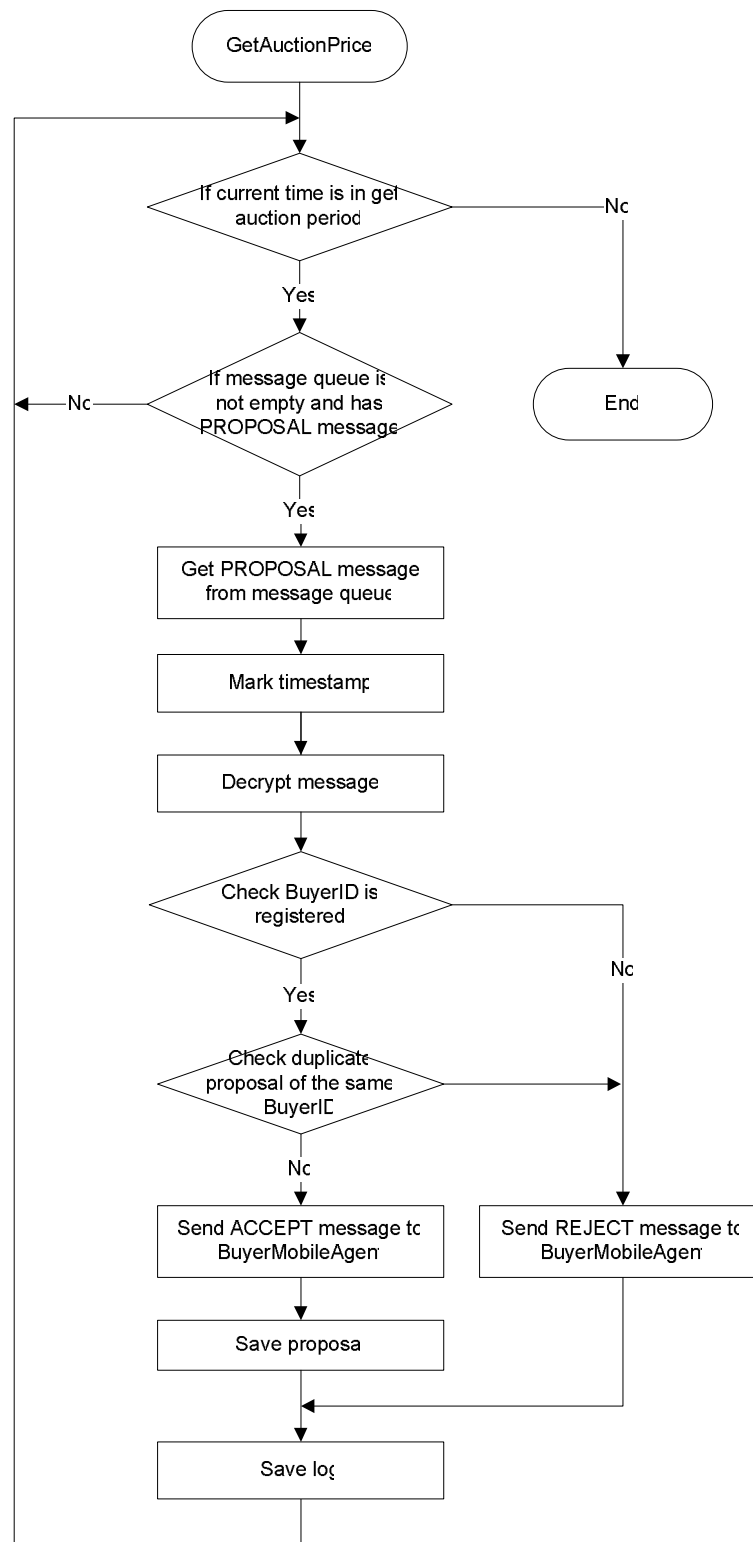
GetAuctionPrice

If current time is in get auction period

No

End

Yes

If message queue is not empty and has PROPOSAL message

No

Yes

Get PROPOSAL message from message queue

Mark timestamp

Decrypt message

Check BuyerID is registered

No

Yes

Check duplicate proposal of the same BuyerID

No

Send ACCEPT message to BuyerMobileAgent

Send REJECT message to BuyerMobileAgent

Save proposal

Save log